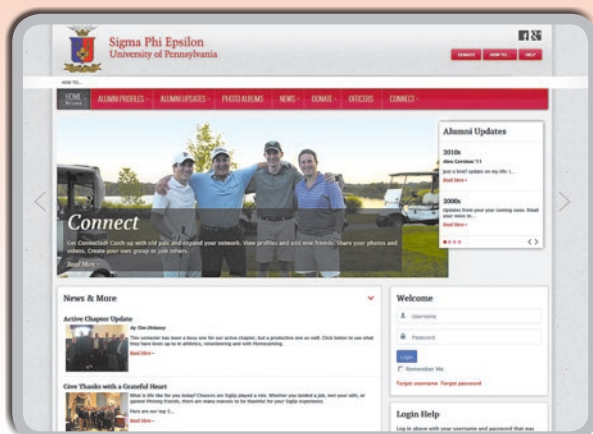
Sigma Phi Epsilon
University of Pennsylvania

DONATE HOW TO... HELP

HOW TO...

HOME ALUMNI PROFILES ALUMNI UPDATES PHOTO ALBUMS NEWS DONATE OFFICERS CONNECT

Connect

Get Connected! Catch up with old pals and expand your network. View profiles and add new friends. Share your photos and videos. Create your own group or join others.

Read More »

Alumni Updates

2010s
Alex Gerstner '11
Just a brief update on my life: I...
Read More »

2000s
Updates from your coming soon. Email your news to...
Read More »

News & More

Active Chapter Update
by Tim Delaney
This semester has been a busy one for our active chapter, but a productive one as well. Click below to see what they have been up to in athletics, volunteering and with Homecoming.
Read More »

Give Thanks with a Grateful Heart
What is life like for you today? Chances are SigEp played a role. Whether you landed a job, met your wife, or gained lifelong friends, there are many reasons to be thankful for your SigEp experience.
Here are our top 5...
Read More »

Welcome
Username
Password
Login
Remember Me
Forgot username Forgot password

Login Help
Log in above with your username and password that was